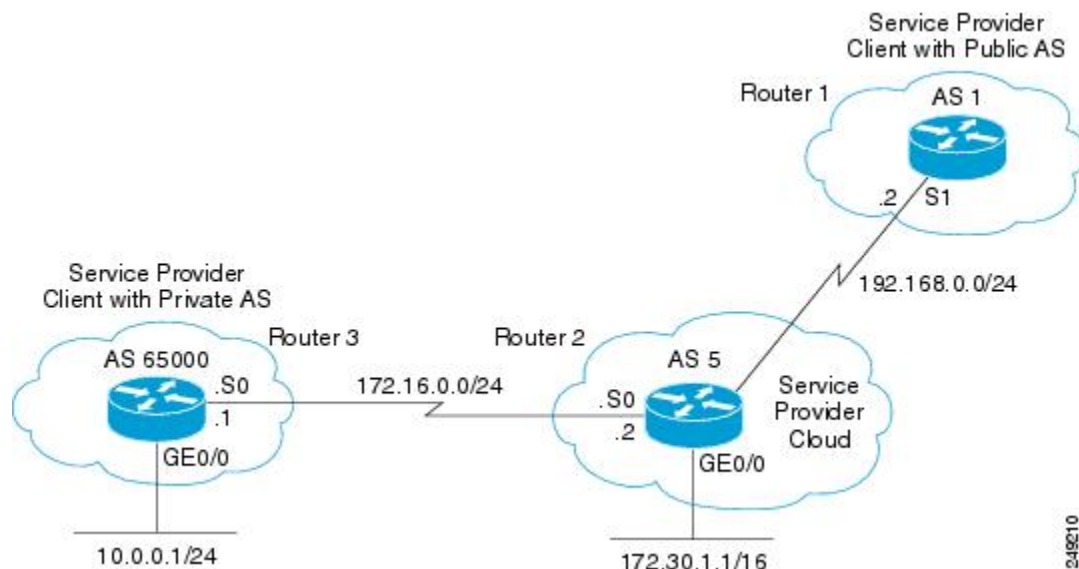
Service Provider
Client with Public AS

Router 1

AS 1

.2

S1

192.168.0.0/24

Service Provider
Client with Private AS

Router 3

Router 2

AS 65000

.S0

.1

172.16.0.0/24

AS 5

.S0

.2

Service
Provider
Cloud

GE0/0

GE0/0

10.0.0.1/24

172.30.1.1/16

249210